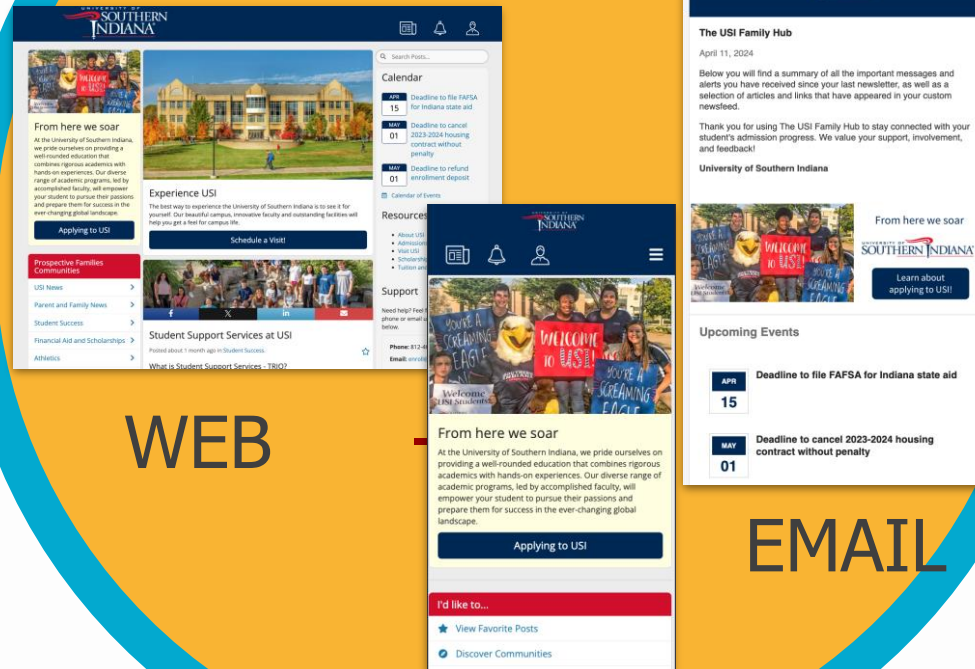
UNIVERSITY OF SOUTHERN INDIANA

Search Posts...

From here we soar

At the University of Southern Indiana, we pride ourselves on providing a well-rounded education that combines rigorous academics with hands-on experiences. Our diverse range of academic programs, led by accomplished faculty, will empower your student to pursue their passions and prepare them for success in the ever-changing global landscape.

Applying to USI

Prospective Families Communities

USI News

Parent and Family News

Student Success

Financial Aid and Scholarships

Athletics

Experience USI

The best way to experience the University of Southern Indiana is to see it for yourself. Our beautiful campus, innovative faculty and outstanding facilities will help you get a feel for campus life.

Schedule a Visit!

Student Support Services at USI

Posted about 1 month ago in Student Success.

What is Student Support Services - TRIO?

Calendar

APR 15 Deadline to file FAFSA for Indiana state aid

MAY 01 Deadline to cancel 2023-2024 housing contract without penalty

MAY 01 Deadline to refund enrollment deposit

Calendar of Events

Resources

About USI
Admission
Visit USI
Scholarship
Tuition and

Support

Need help? Feel phone or email below.

Phone: 812-4
Email: enroll

WEB

SOUTHERN INDIANA

YOU'RE A SCREAMING EAGLE

WELCOME TO USI!

Welcome USI Students

From here we soar

At the University of Southern Indiana, we pride ourselves on providing a well-rounded education that combines rigorous academics with hands-on experiences. Our diverse range of academic programs, led by accomplished faculty, will empower your student to pursue their passions and prepare them for success in the ever-changing global landscape.

Applying to USI

I'd like to...

View Favorite Posts

Discover Communities

The USI Family Hub

April 11, 2024

Below you will find a summary of all the important messages and alerts you have received since your last newsletter, as well as a selection of articles and links that have appeared in your custom newsfeed.

Thank you for using The USI Family Hub to stay connected with your student's admission progress. We value your support, involvement, and feedback!

University of Southern Indiana

From here we soar

UNIVERSITY OF SOUTHERN INDIANA

Learn about applying to USI!

Upcoming Events

APR 15 Deadline to file FAFSA for Indiana state aid

MAY 01 Deadline to cancel 2023-2024 housing contract without penalty

EMAIL